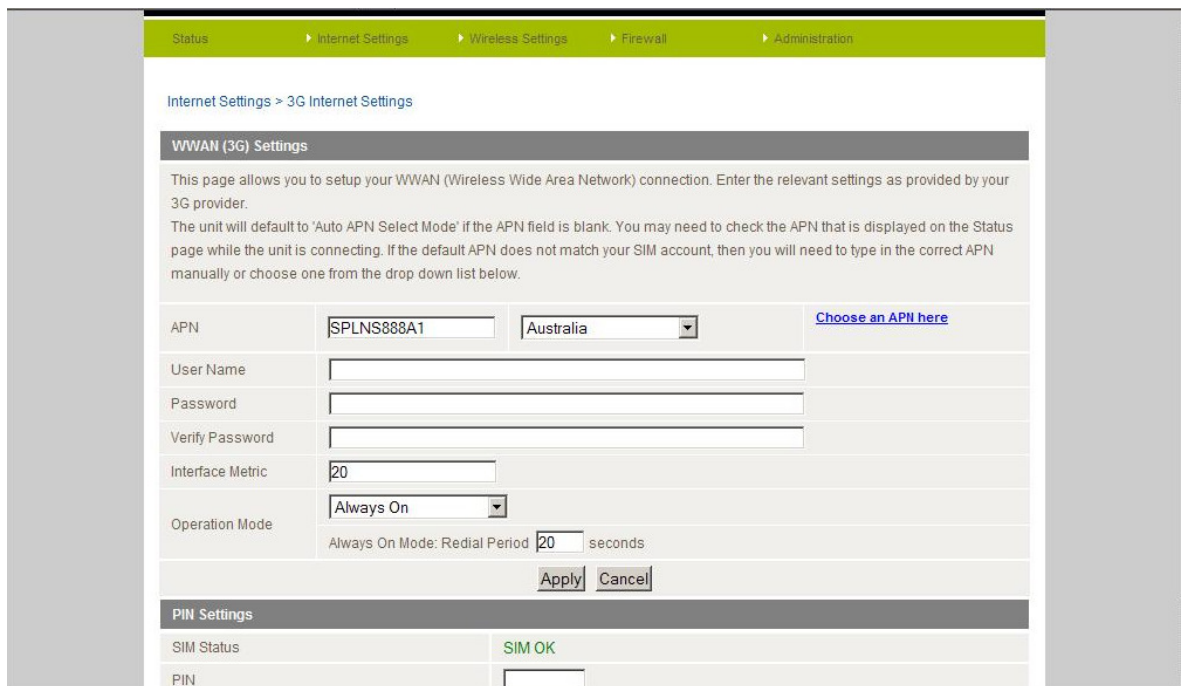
Status Internet Settings Wireless Settings Firewall Administration

Internet Settings > 3G Internet Settings

WWAN (3G) Settings

This page allows you to setup your WWAN (Wireless Wide Area Network) connection. Enter the relevant settings as provided by your 3G provider.
The unit will default to 'Auto APN Select Mode' if the APN field is blank. You may need to check the APN that is displayed on the Status page while the unit is connecting. If the default APN does not match your SIM account, then you will need to type in the correct APN manually or choose one from the drop down list below.

| | | |
|---|---|---|
| APN | SPLNS888A1 Australia | Choose an APN here |
| User Name | | |
| Password | | |
| Verify Password | | |
| Interface Metric | 20 | |
| Operation Mode | Always On | |
| | Always On Mode: Redial Period 20 seconds | |

Apply Cancel

PIN Settings

| | |
|---|---|
| SIM Status | SIM OK |
| PIN | |